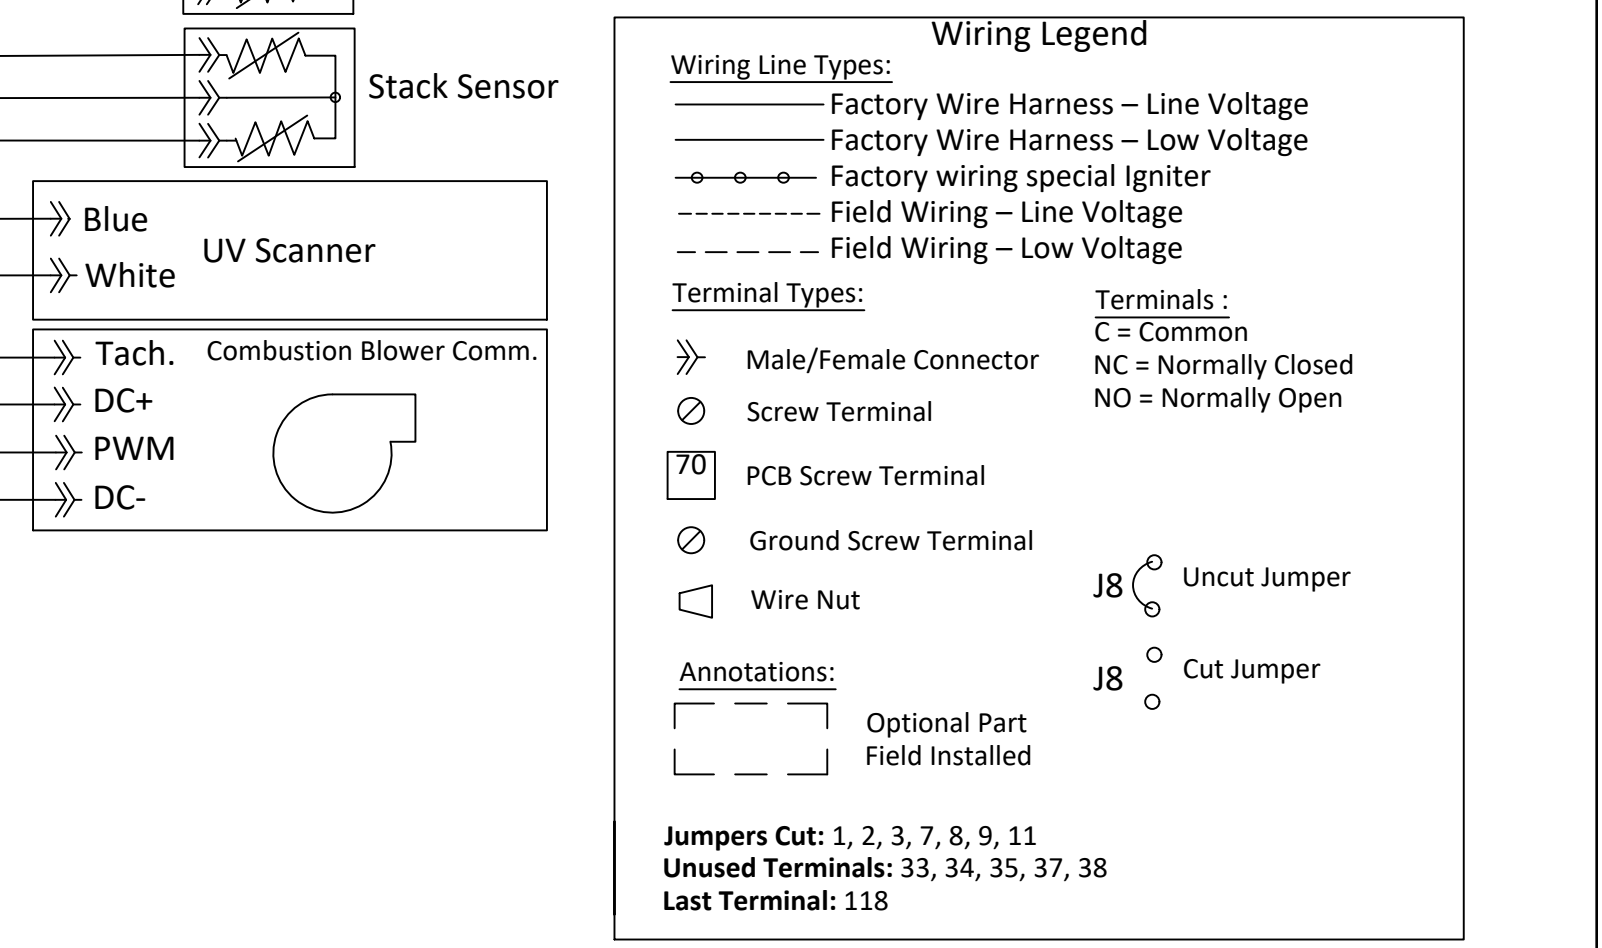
Stack Sensor

Blue
White
UV Scanner

Tach.
DC+
PWM
DC-
Combustion Blower Comm.

Wiring Legend
Wiring Line Types:
Factory Wire Harness – Line Voltage
Factory Wire Harness – Low Voltage
Factory wiring special Igniter
Field Wiring – Line Voltage
Field Wiring – Low Voltage

Terminal Types:
Male/Female Connector
Screw Terminal
70 PCB Screw Terminal
Ground Screw Terminal
Wire Nut

Terminals :
C = Common
NC = Normally Closed
NO = Normally Open

J8 Uncut Jumper
J8 Cut Jumper

Annotations:
Optional Part
Field Installed

**Jumpers Cut:** 1, 2, 3, 7, 8, 9, 11
**Unused Terminals:** 33, 34, 35, 37, 38
**Last Terminal:** 118